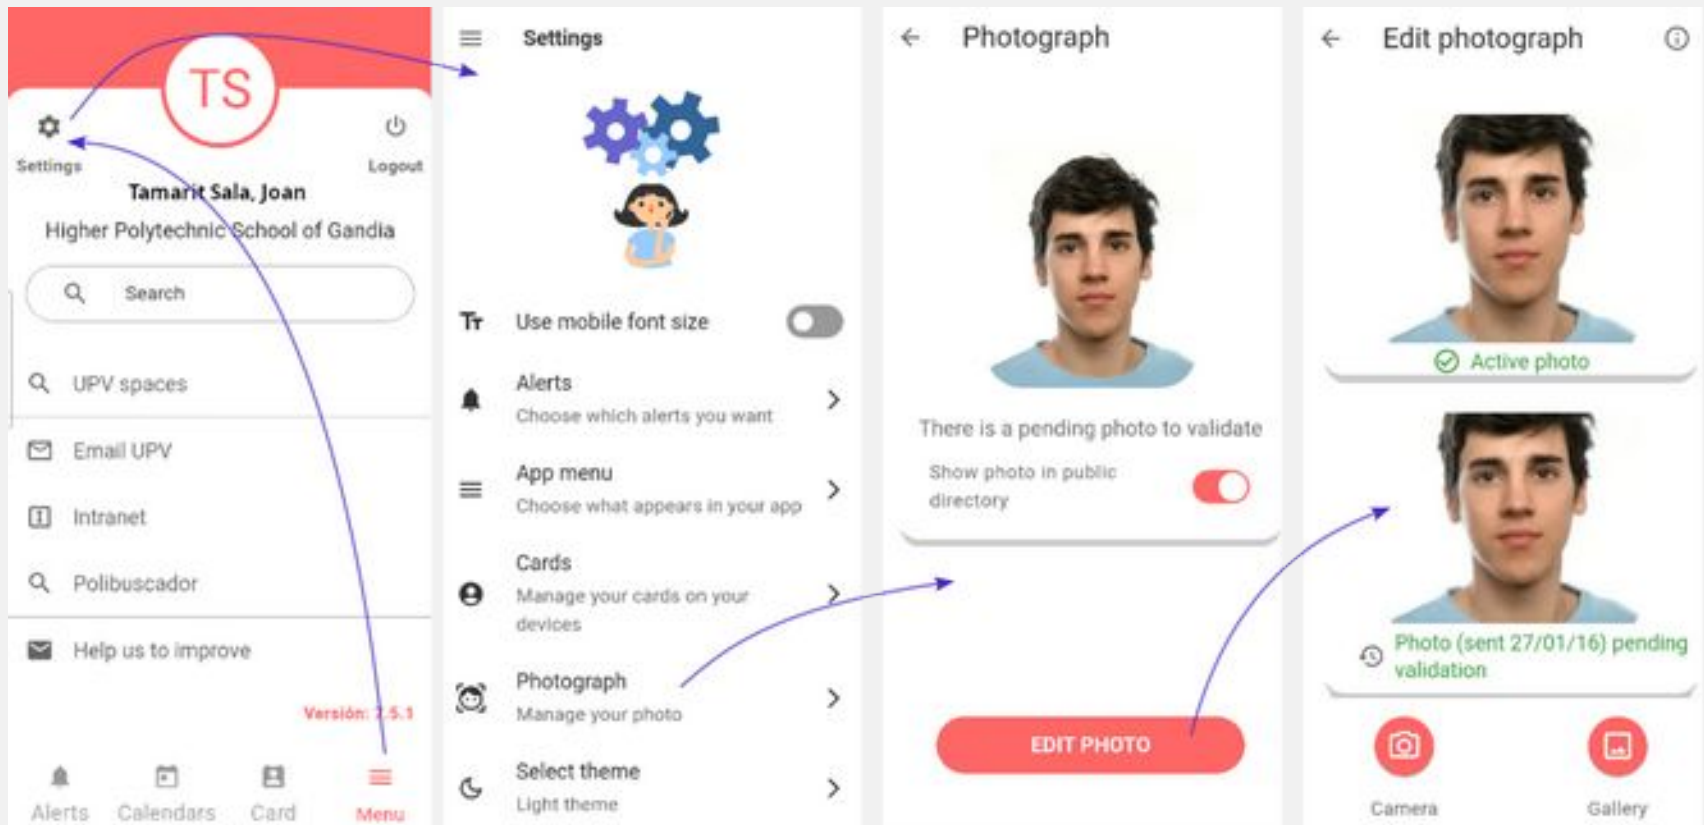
TS

Settings

Logout

Tamarit Sala, Joan

Higher Polytechnic School of Gandia

Search

UPV spaces

Email UPV

Intranet

Polibuscador

Help us to improve

Versión: 1.5.1

Alerts Calendars Card Menu

Settings

Use mobile font size

Alerts
Choose which alerts you want

App menu
Choose what appears in your app

Cards
Manage your cards on your devices

Photograph
Manage your photo

Select theme
Light theme

Photograph

There is a pending photo to validate

Show photo in public directory

EDIT PHOTO

Edit photograph

Active photo

Photo (sent 27/01/16) pending validation

Camera

Gallery